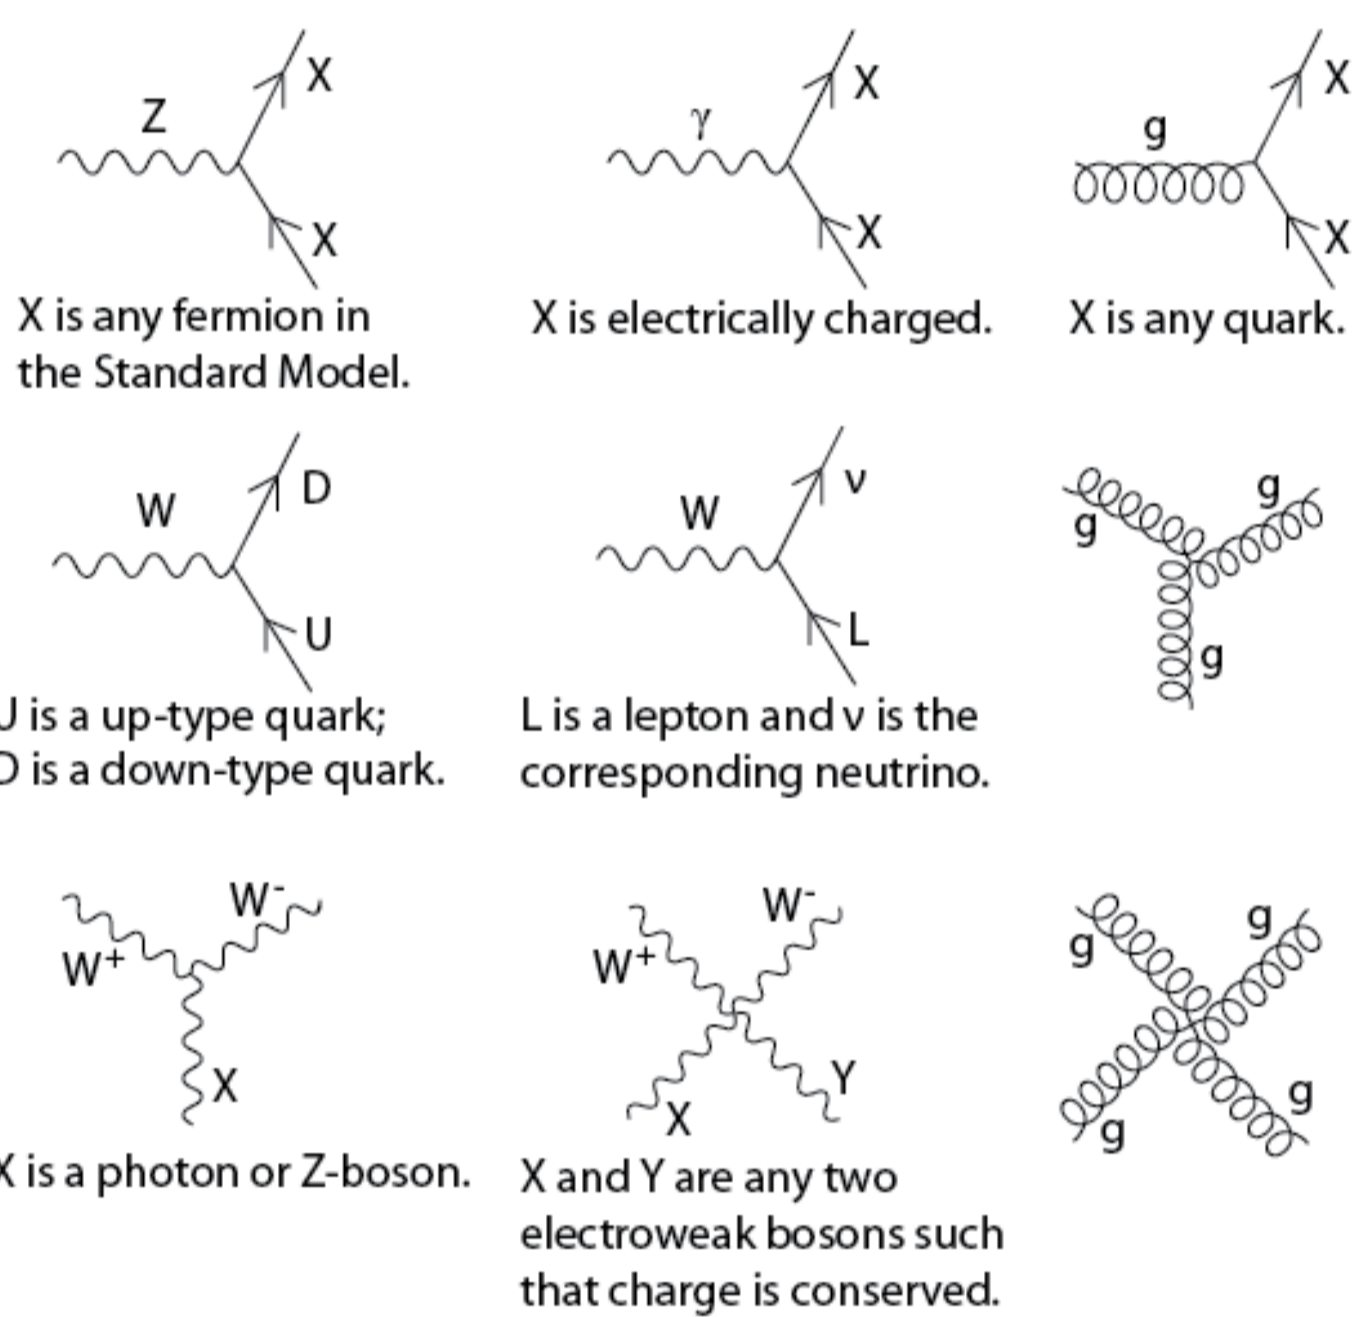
Z
X
X
X is any fermion in the Standard Model.

γ
X
X
X is electrically charged.

g
X
X
X is any quark.

W
D
U
J is a up-type quark; D is a down-type quark.

W
ν
L
L is a lepton and ν is the corresponding neutrino.

g
g
g

W⁻
W⁺
X
K is a photon or Z-boson.

W⁻
W⁺
X
Y
X and Y are any two electroweak bosons such that charge is conserved.

g
g
g
g